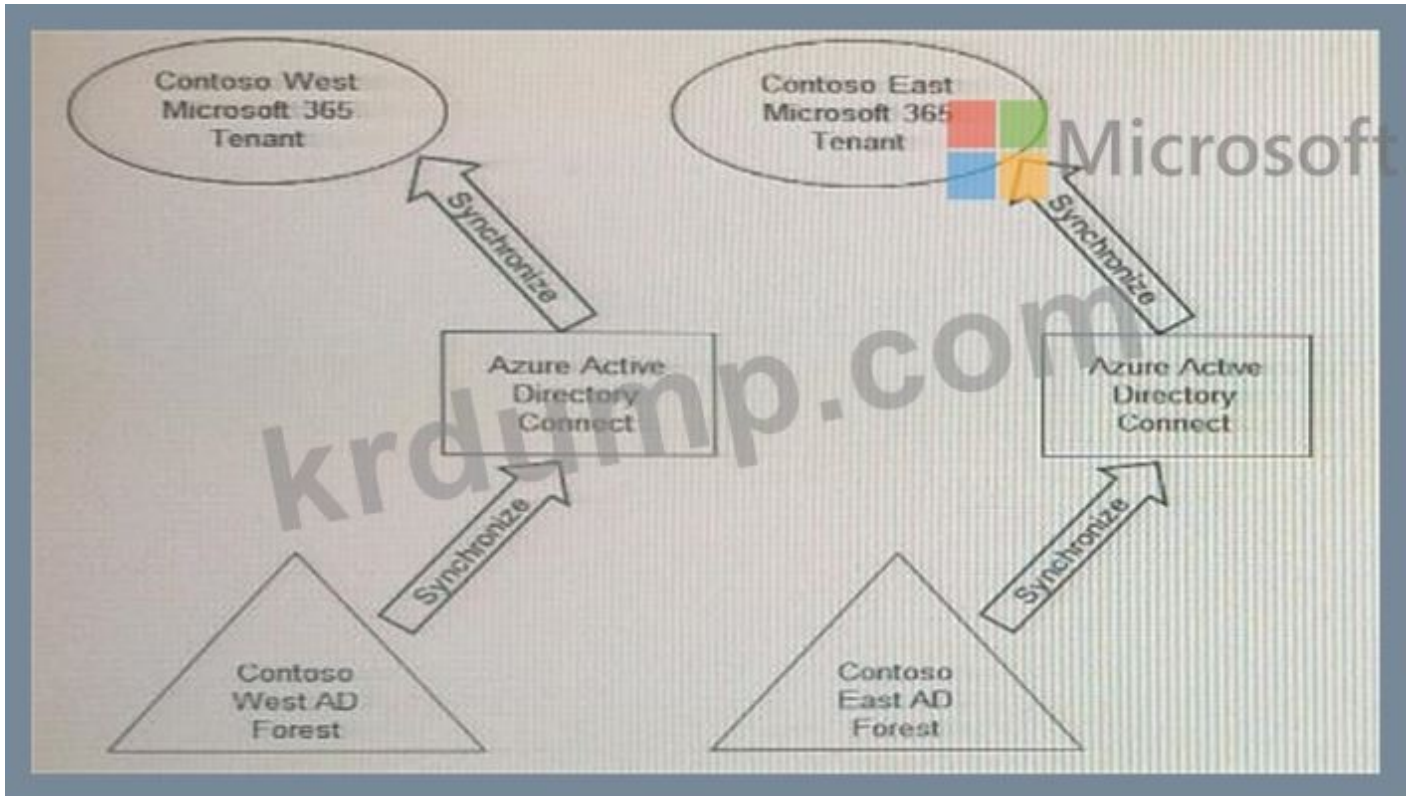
Contoso West Microsoft 365 Tenant

Contoso East Microsoft 365 Tenant

Microsoft

Synchronize

Synchronize

Azure Active Directory Connect

Azure Active Directory Connect

krdump.com

Synchronize

Synchronize

Contoso West AD Forest

Contoso East AD Forest